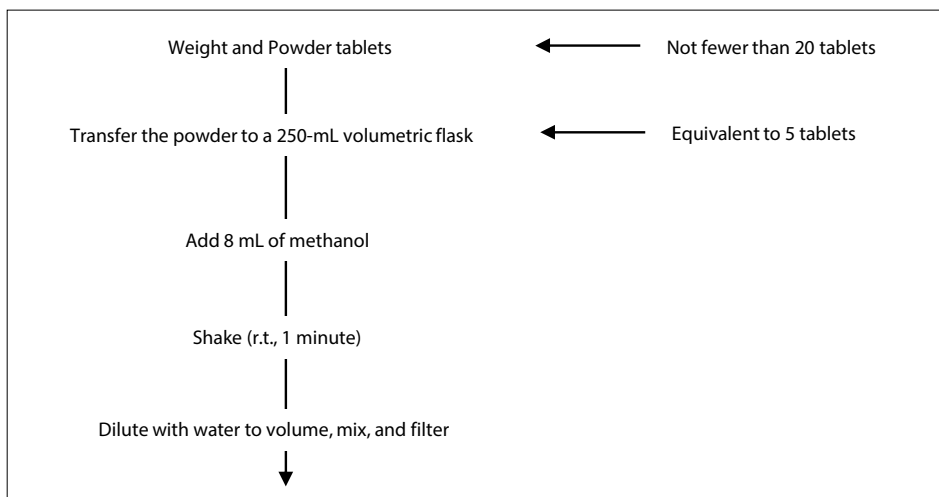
Weight and Powder tablets

Not fewer than 20 tablets

Transfer the powder to a 250-mL volumetric flask

Equivalent to 5 tablets

Add 8 mL of methanol

Shake (r.t., 1 minute)

Dilute with water to volume, mix, and filter